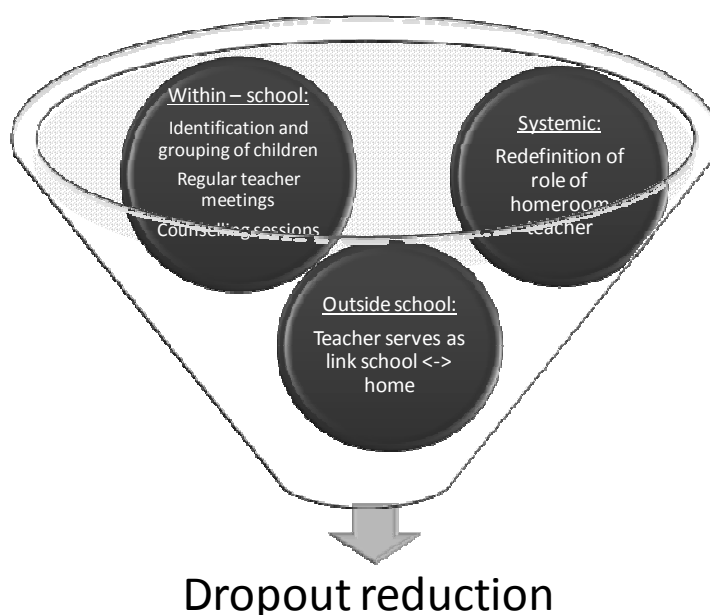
Within – school:

Identification and grouping of children

Regular teacher meetings

Counselling sessions

Systemic:

Redefinition of role of homeroom teacher

Outside school:

Teacher serves as link school <-> home

Dropout reduction